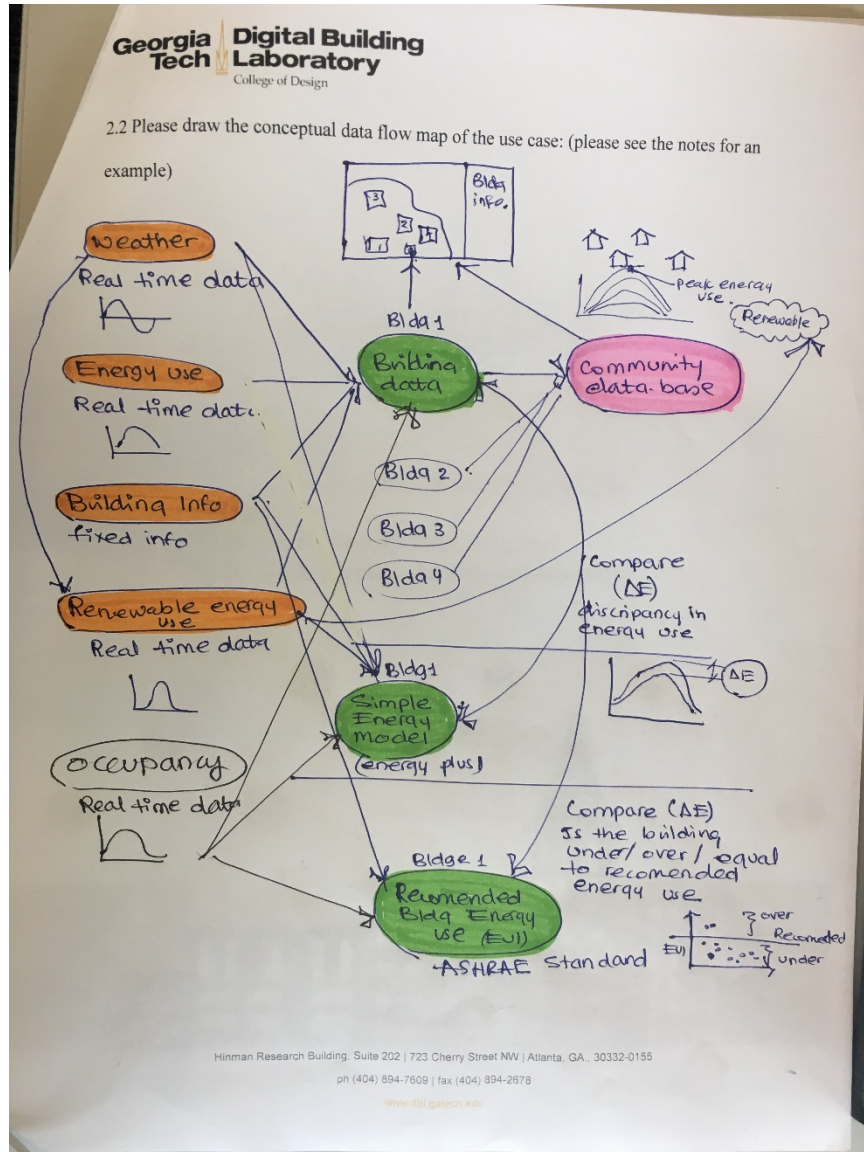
Georgia Tech Digital Building Laboratory
College of Design

2.2 Please draw the conceptual data flow map of the use case: (please see the notes for an example)

Bldg info.

3
2
1
4

Peak energy use.

Renewable

Weather
Real time data

Bldg 1

Building data

Community data base

Energy use
Real time data

Bldg 2

Building Info
fixed info

Bldg 3

Bldg 4

Compare ($\Delta E$)
discripancy in energy use

Renewable energy use
Real time data

Bldg1

Simple Energy model
(energy plus)

$\Delta E$

Occupancy
Real time data

Compare ($\Delta E$)
Is the building under/over/equal to recomended energy use

Bldge 1

Recomended Bldg Energy use (EUI)
ASHRAE Standard

over
Recomeded
under
EUI

Hinman Research Building, Suite 202 | 723 Cherry Street NW | Atlanta, GA., 30332-0155
ph (404) 894-7609 | fax (404) 894-2678
www.dbl.gatech.edu